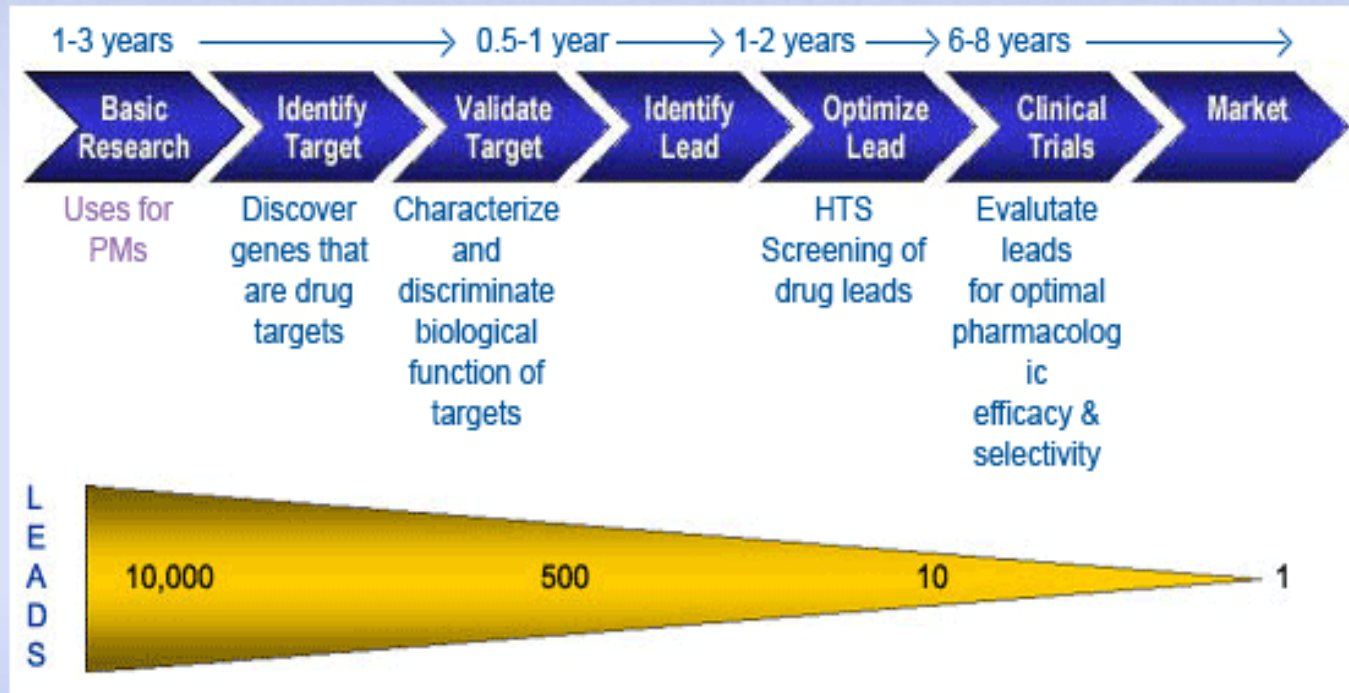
1-3 years → 0.5-1 year → 1-2 years → 6-8 years →

Basic Research

Identify Target

Validate Target

Identify Lead

Optimize Lead

Clinical Trials

Market

Uses for PMs

Discover genes that are drug targets

Characterize and discriminate biological function of targets

HTS Screening of drug leads

Evalutate leads for optimal pharmacolog ic efficacy & selectivity

LEADS

10,000

500

10

1